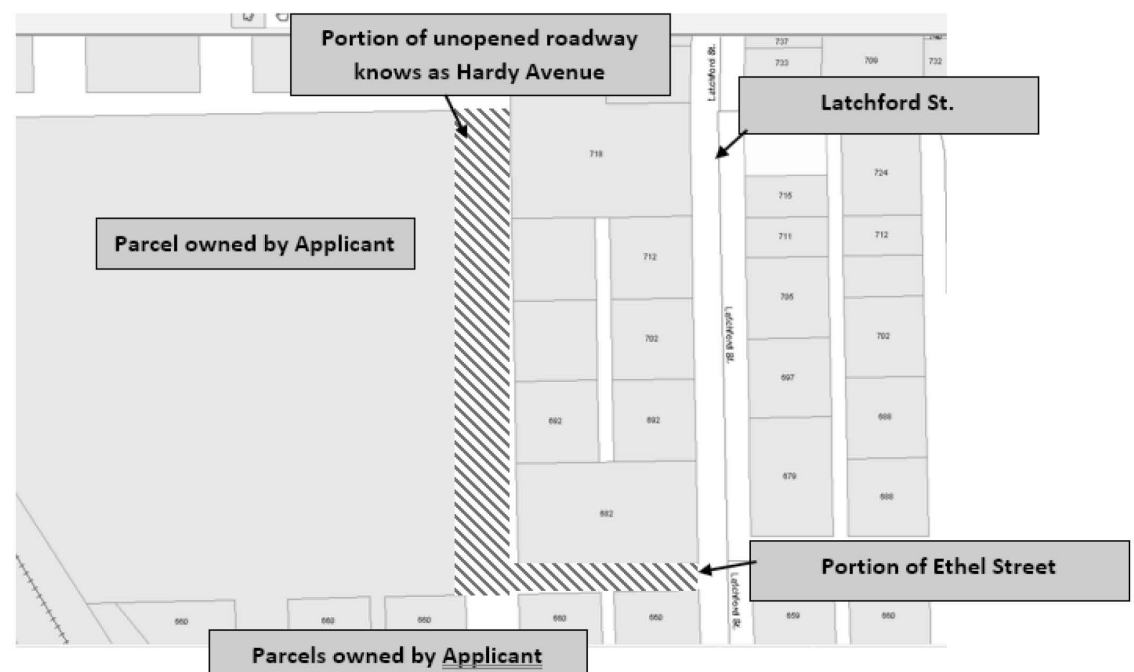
Portion of unopened roadway knows as Hardy Avenue

Latchford St.

737
733
709
732
718
724
715
711
712
712
705
702
702
697
692
692
688
679
688
682

Latchford St.

Latchford St.

Parcel owned by Applicant

Portion of Ethel Street

Latchford St.

660
660
660
660
660
659
660

Parcels owned by Applicant